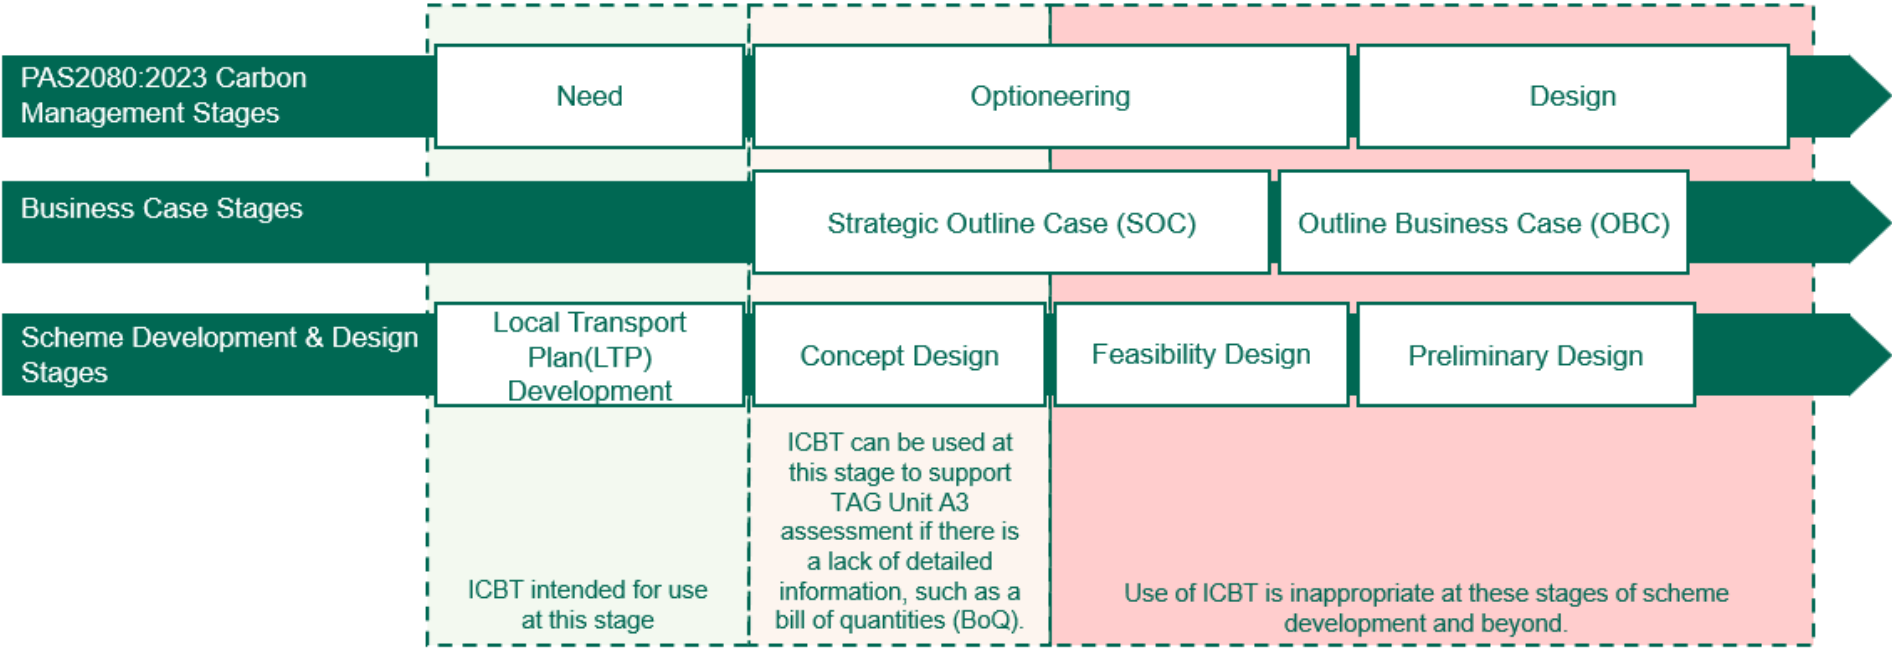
PAS2080:2023 Carbon Management Stages

Need

Optioneering

Design

Business Case Stages

Strategic Outline Case (SOC)

Outline Business Case (OBC)

Scheme Development & Design Stages

Local Transport Plan(LTP) Development

Concept Design

Feasibility Design

Preliminary Design

ICBT intended for use at this stage

ICBT can be used at this stage to support TAG Unit A3 assessment if there is a lack of detailed information, such as a bill of quantities (BoQ).

Use of ICBT is inappropriate at these stages of scheme development and beyond.